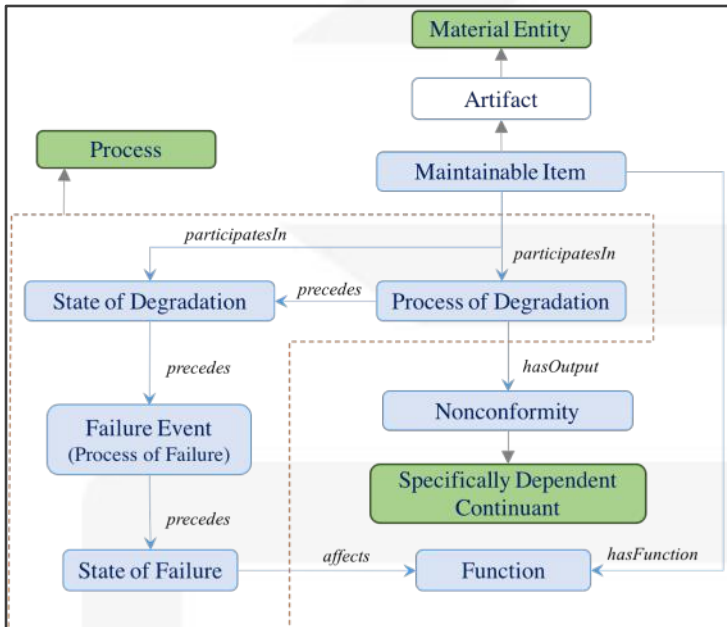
Material Entity

Artifact

Process

Maintainable Item

participatesIn

participatesIn

State of Degradation

precedes

Process of Degradation

precedes

hasOutput

Failure Event
(Process of Failure)

Nonconformity

Specifically Dependent Continuant

precedes

State of Failure

affects

Function

hasFunction